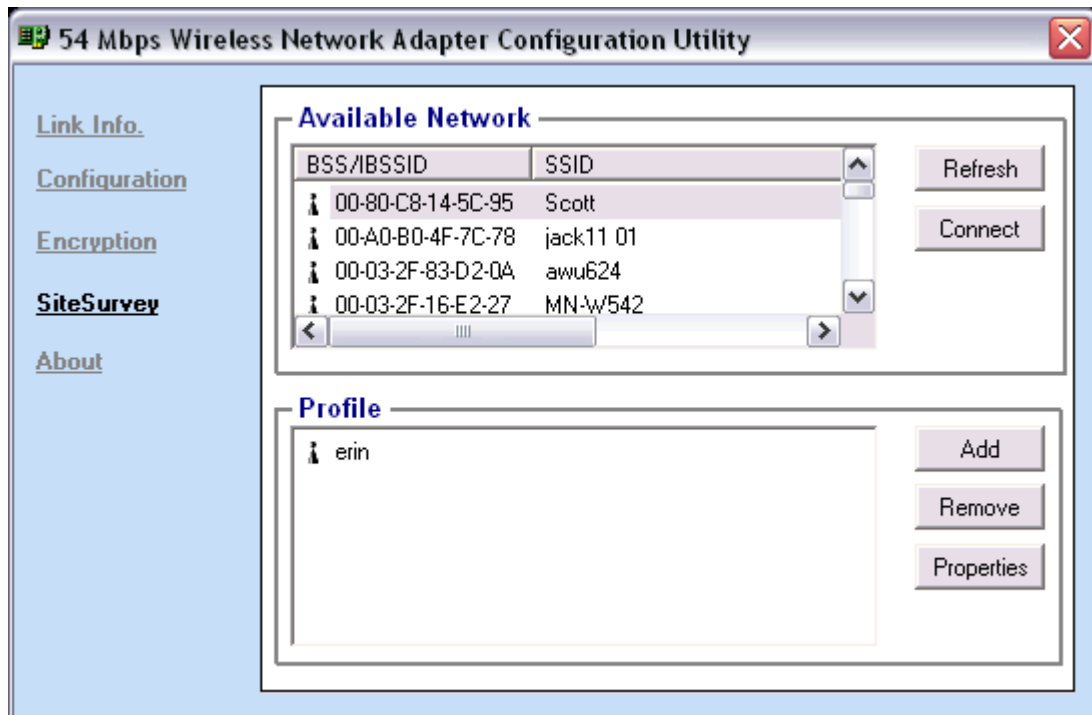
54 Mbps Wireless Network Adapter Configuration Utility

Link Info.
Configuration
Encryption
SiteSurvey
About

Available Network

| BSS/IBSSID | SSID |
|---|---|
| 00-80-C8-14-5C-95 | Scott |
| 00-A0-B0-4F-7C-78 | jack11 01 |
| 00-03-2F-83-D2-0A | awu624 |
| 00-03-2F-16-E2-27 | MN-W542 |

Refresh
Connect

Profile

erin

Add
Remove
Properties